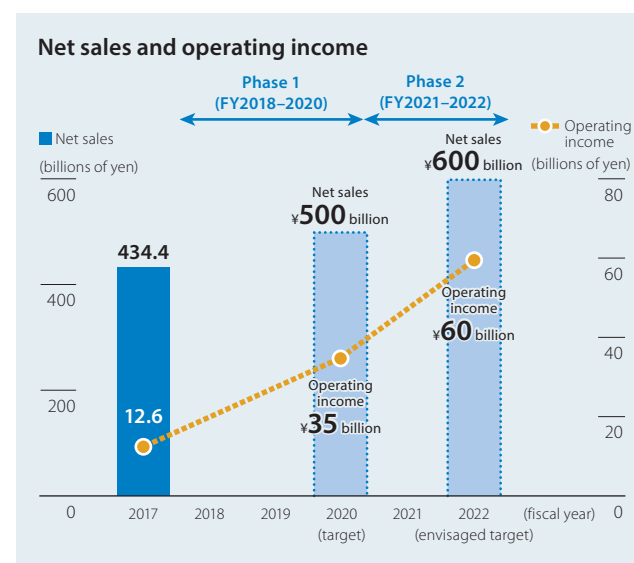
Net sales and operating income

Phase 1 (FY2018–2020)

Phase 2 (FY2021–2022)

Net sales (billions of yen)

Operating income (billions of yen)

600
400
200
0

80
60
40
20
0

434.4

12.6

Net sales ¥500 billion

Operating income ¥35 billion

Net sales ¥600 billion

Operating income ¥60 billion

2017 2018 2019 2020 (target) 2021 2022 (envisaged target) (fiscal year)